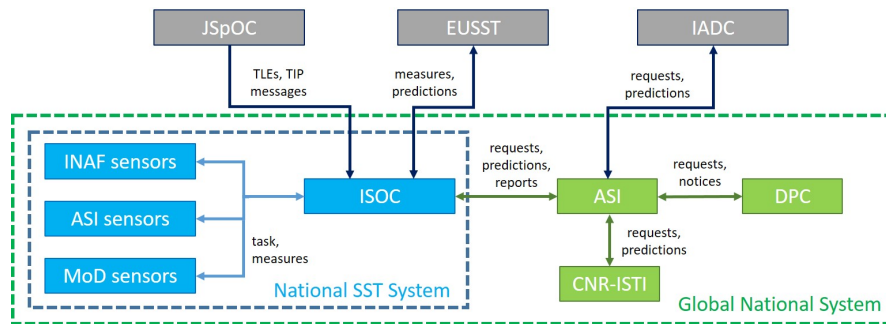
JSpOC

EUSST

IADC

TLEs, TIP messages

measures, predictions

requests, predictions

INAF sensors

ASI sensors

MoD sensors

task, measures

ISOC

National SST System

requests, predictions, reports

ASI

requests, notices

DPC

requests, predictions

CNR-ISTI

Global National System